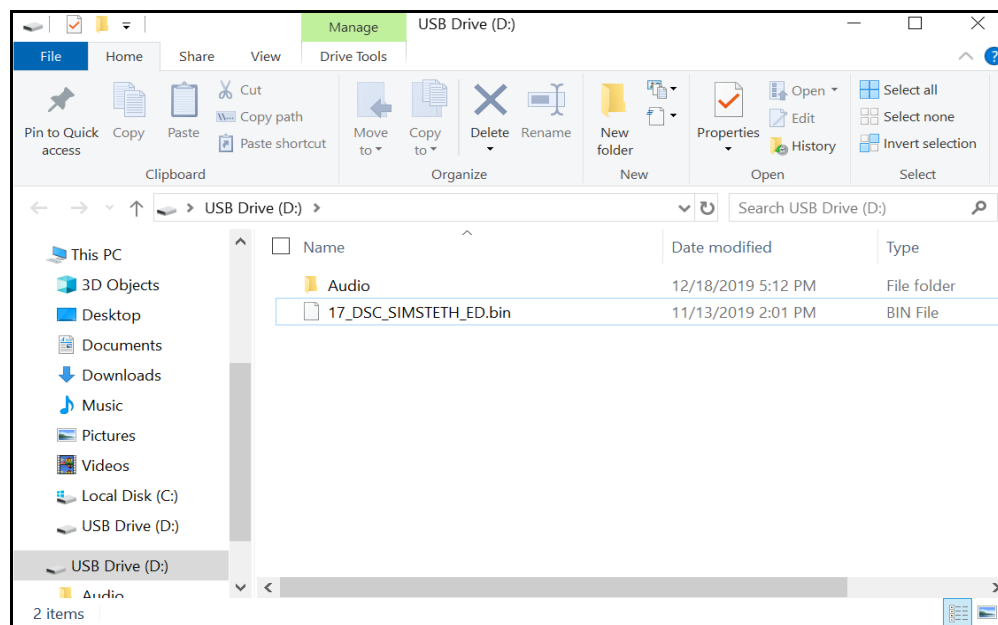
Manage USB Drive (D:)

File Home Share View Drive Tools

Pin to Quick access
Copy
Paste
Cut
Copy path
Paste shortcut
Clipboard

Move to
Copy to
Delete
Rename
Organize

New folder
New

Properties
Open
Edit
History
Open

Select all
Select none
Invert selection
Select

USB Drive (D:)
Search USB Drive (D:)

This PC
3D Objects
Desktop
Documents
Downloads
Music
Pictures
Videos
Local Disk (C:)
USB Drive (D:)
USB Drive (D:)
Audio

| Name | Date modified | Type |
|---|---|---|
| Audio | 12/18/2019 5:12 PM | File folder |
| 17_DSC_SIMSTETH_ED.bin | 11/13/2019 2:01 PM | BIN File |

2 items